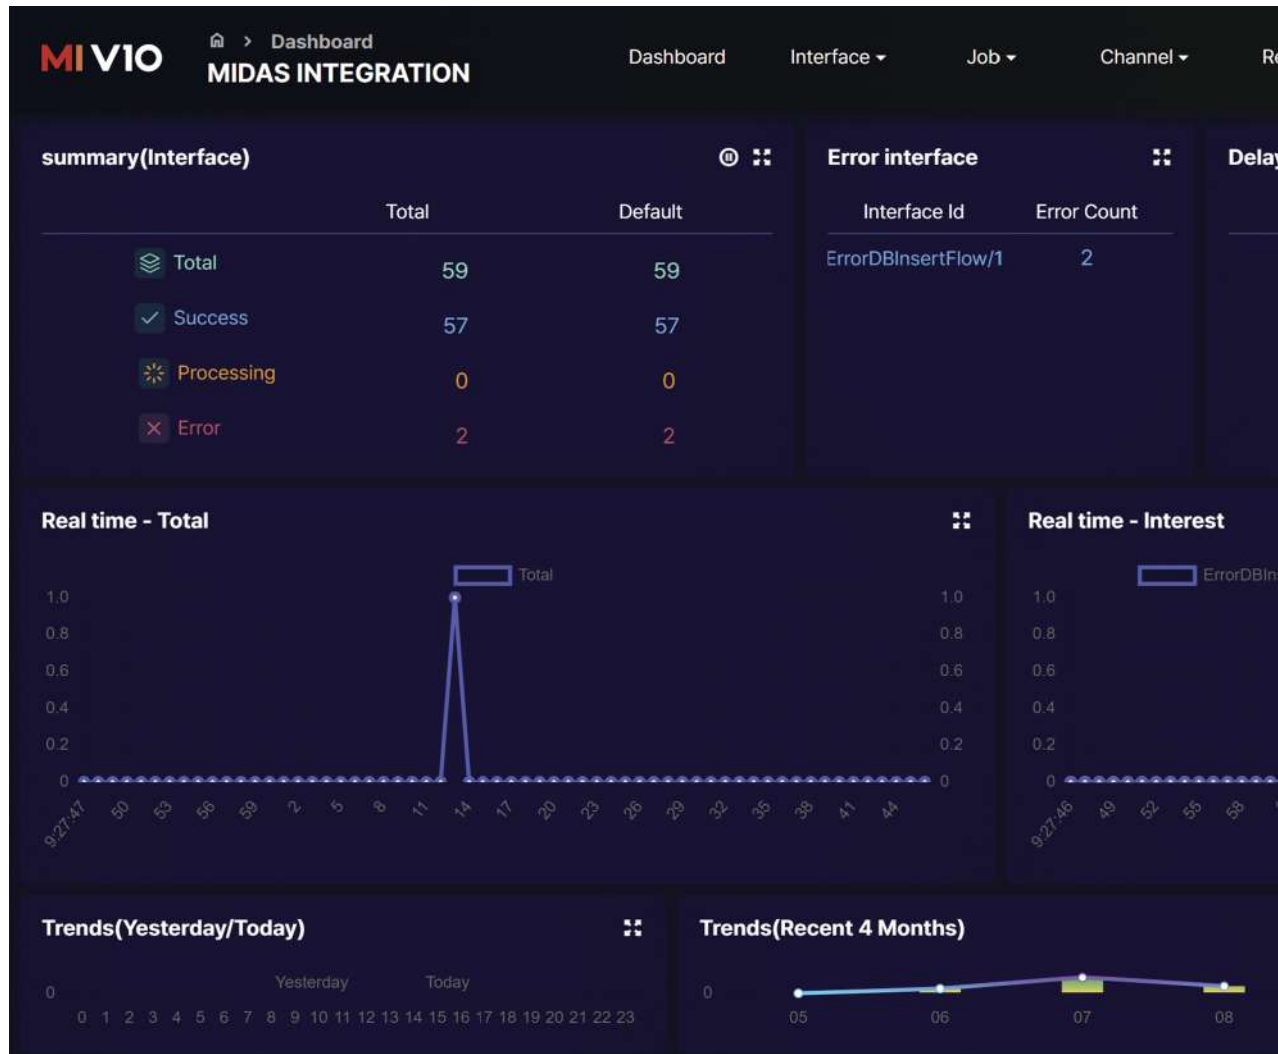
MI VIO

Dashboard
MIDAS INTEGRATION

Dashboard Interface Job Channel Re

summary(Interface)

| | Total | Default |
|---|---|---|
| Total | 59 | 59 |
| Success | 57 | 57 |
| Processing | 0 | 0 |
| Error | 2 | 2 |

Error interface

| Interface Id | Error Count |
|---|---|
| ErrorDBInsertFlow/1 | 2 |

Delay

Real time - Total

Total

1.0 0.8 0.6 0.4 0.2 0

9:27:47 50 53 56 59 2 5 8 11 14 17 20 23 26 29 32 35 38 41 44

Real time - Interest

ErrorDBIn

1.0 0.8 0.6 0.4 0.2 0

9:27:46 49 52 55 58

Trends(Yesterday/Today)

Yesterday Today

0

0 1 2 3 4 5 6 7 8 9 10 11 12 13 14 15 16 17 18 19 20 21 22 23

Trends(Recent 4 Months)

0

05 06 07 08